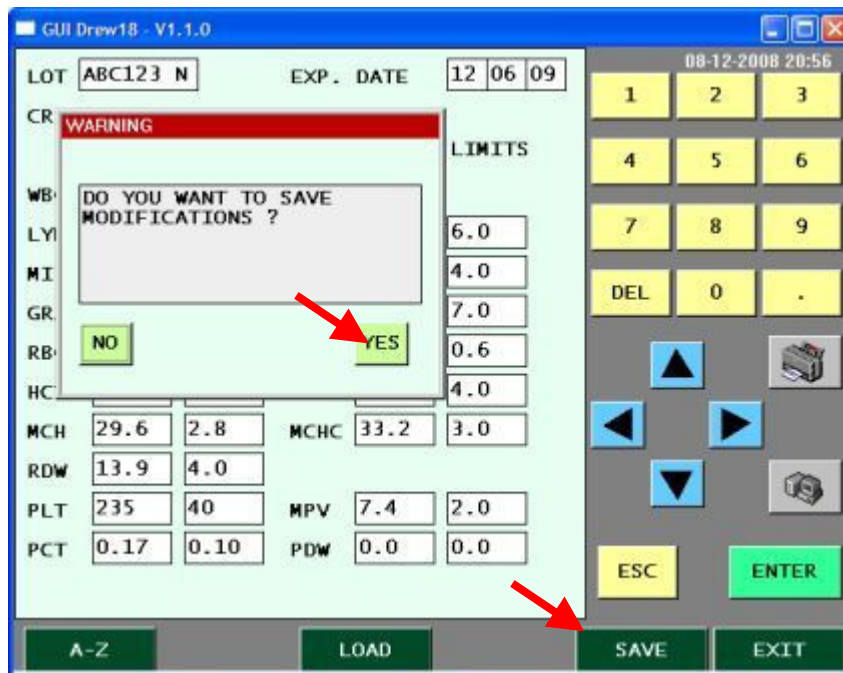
GUI Drew18 - V1.1.0

LOT ABC123 N EXP. DATE 12 06 09

CR

WARNING

DO YOU WANT TO SAVE MODIFICATIONS ?

NO YES

LIMITS

WB

LY 6.0

MI 4.0

GR 7.0

RB 0.6

HC 4.0

| MCH | 29.6 | 2.8 | MCHC | 33.2 | 3.0 |
|---|---|---|---|---|---|
| RDW | 13.9 | 4.0 | | | |
| PLT | 235 | 40 | MPV | 7.4 | 2.0 |
| PCT | 0.17 | 0.10 | PDW | 0.0 | 0.0 |

08-12-2008 20:56

1 2 3
4 5 6
7 8 9
DEL 0 .

ESC ENTER

A-Z LOAD SAVE EXIT